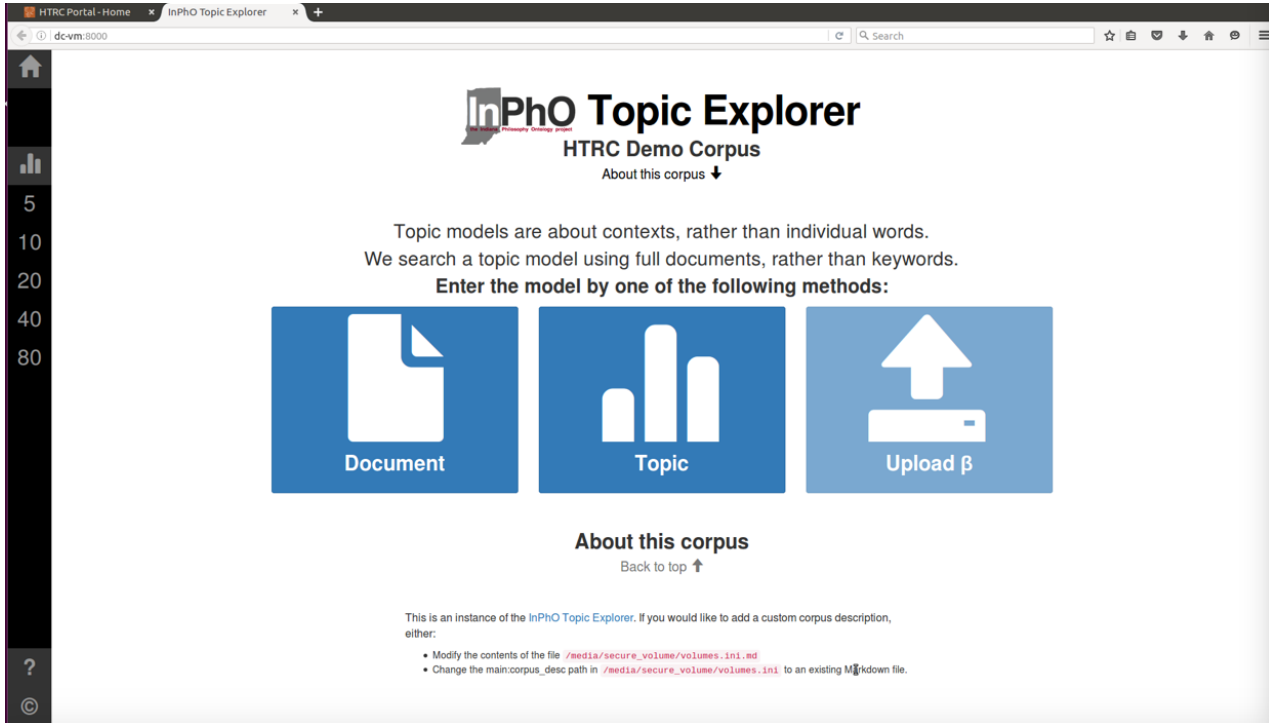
HTRC Portal - Home ×
InPhO Topic Explorer ×
+

dc-vm:8000
Search

5
10
20
40
80
?
©

InPhO the Indiana Philosophy Ontology project Topic Explorer
HTRC Demo Corpus
About this corpus

Topic models are about contexts, rather than individual words.
We search a topic model using full documents, rather than keywords.
Enter the model by one of the following methods:

Document
Topic
Upload β

About this corpus
Back to top

This is an instance of the InPhO Topic Explorer. If you would like to add a custom corpus description, either:

• Modify the contents of the file /media/secure_volume/volumes.ini.md
• Change the main:corpus_desc path in /media/secure_volume/volumes.ini to an existing Markdown file.